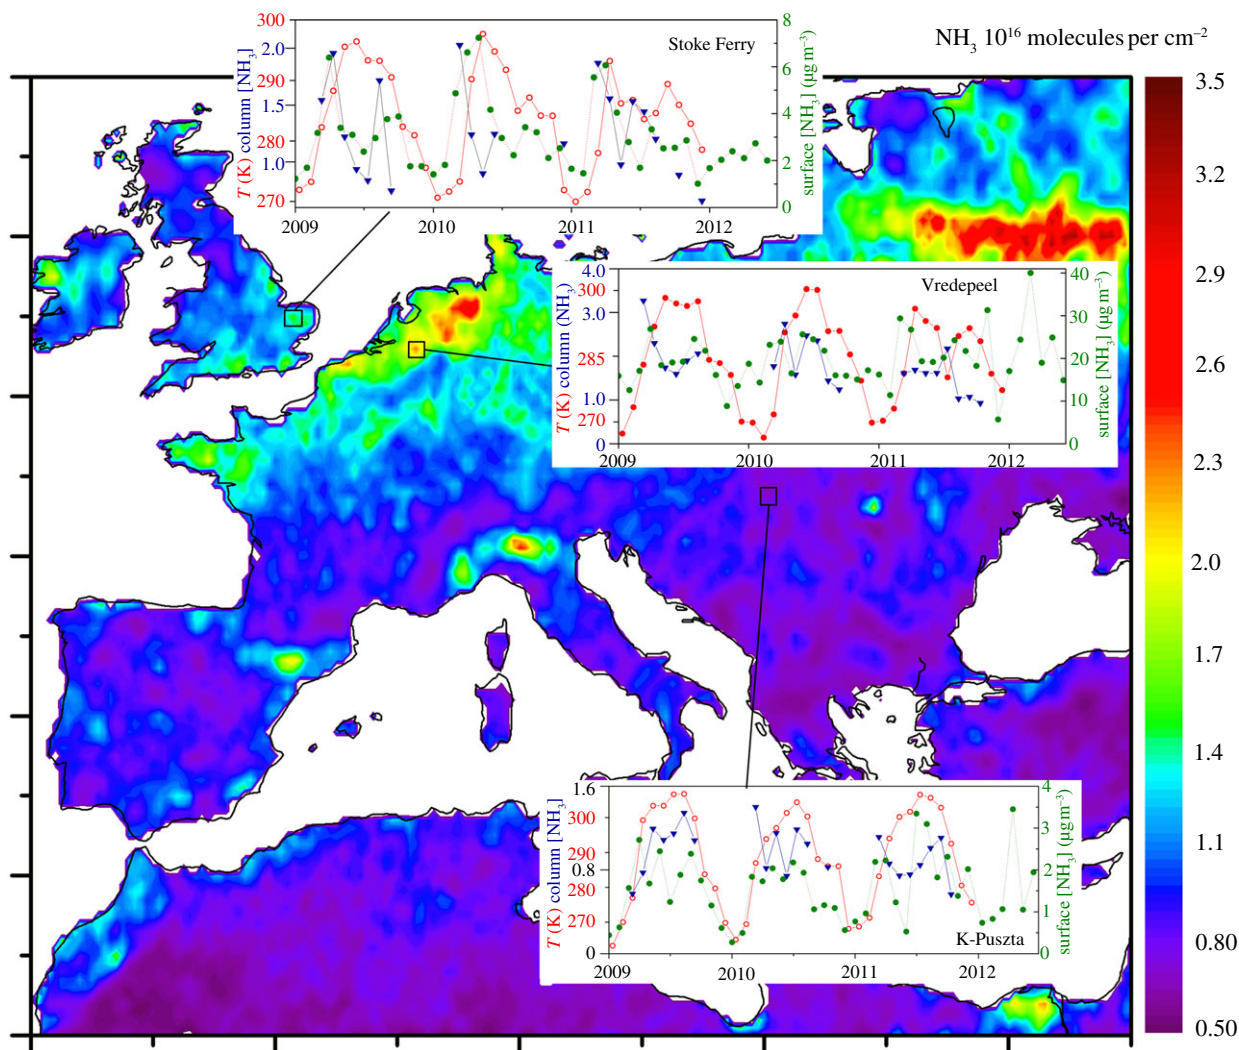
NH$_3$ 10$^{16}$ molecules per cm$^{-2}$

3.5
3.2
2.9
2.6
2.3
2.0
1.7
1.4
1.1
0.80
0.50

Stoke Ferry
$T$ (K) column [NH$_3$]
300
290
280
270
2.0
1.5
1.0
surface [NH$_3$] (μg m$^{-3}$)
8
6
4
2
0
2009
2010
2011
2012

Vredepeel
$T$ (K) column (NH$_3$)
4.0
300
3.0
285
1.0
270
0
surface [NH$_3$] (μg m$^{-3}$)
40
30
20
10
0
2009
2010
2011
2012

K-Puszta
$T$ (K) column [NH$_3$]
1.6
300
290
0.8
280
270
0
surface [NH$_3$] (μg m$^{-3}$)
4
3
2
1
0
2009
2010
2011
2012